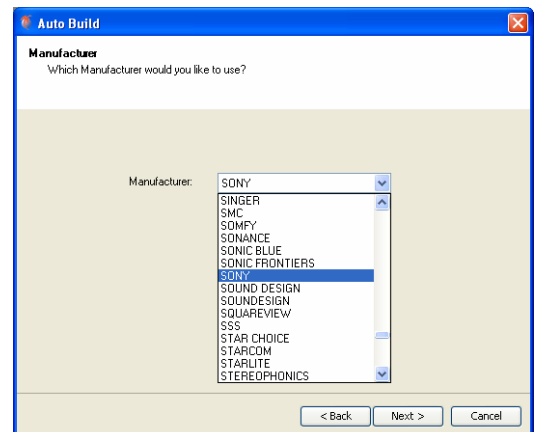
Auto Build

Manufacturer
Which Manufacturer would you like to use?

Manufacturer: SONY

SINGER
SMC
SOMFY
SONANCE
SONIC BLUE
SONIC FRONTIERS
SONY
SOUND DESIGN
SOUNDESIGN
SQUAREVIEW
SSS
STAR CHOICE
STARCOM
STARLITE
STEREOPHONICS

< Back
Next >
Cancel